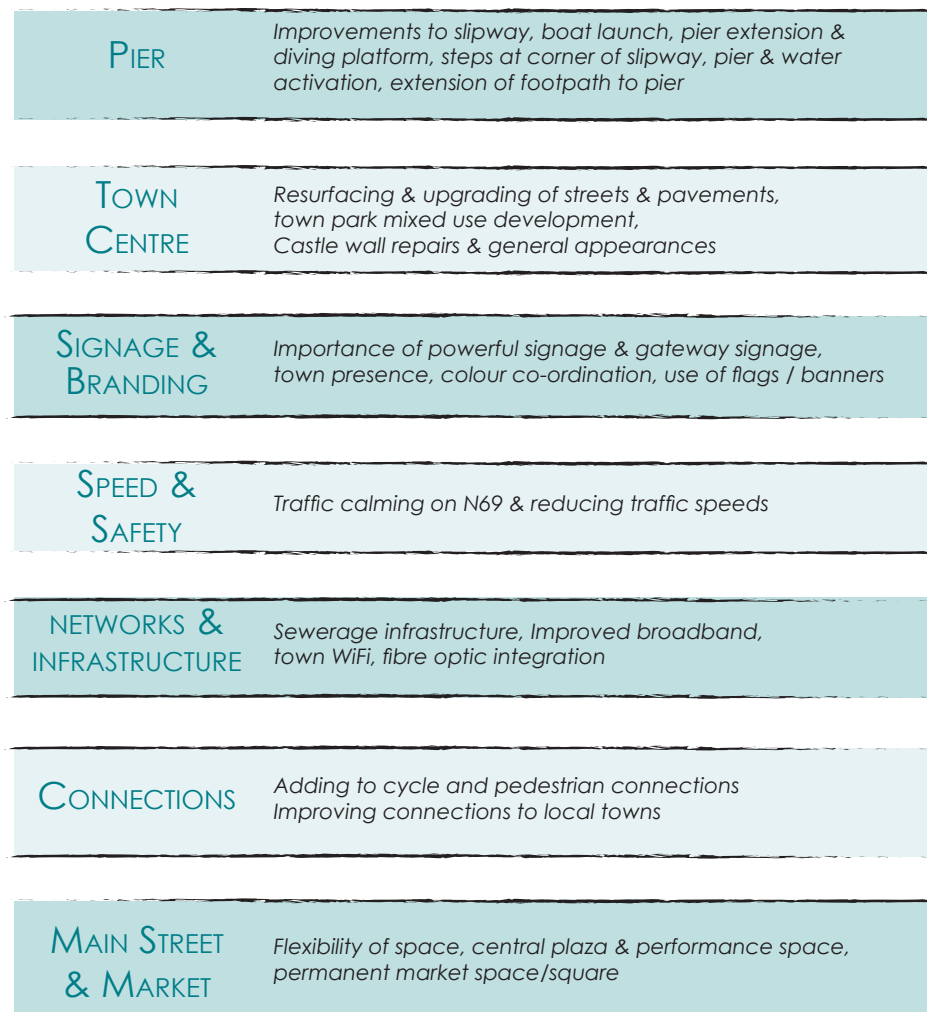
Pier

Improvements to slipway, boat launch, pier extension & diving platform, steps at corner of slipway, pier & water activation, extension of footpath to pier

Town Centre

Resurfacing & upgrading of streets & pavements, town park mixed use development, Castle wall repairs & general appearances

Signage & Branding

Importance of powerful signage & gateway signage, town presence, colour co-ordination, use of flags / banners

Speed & Safety

Traffic calming on N69 & reducing traffic speeds

networks & infrastructure

Sewerage infrastructure, Improved broadband, town WiFi, fibre optic integration

Connections

Adding to cycle and pedestrian connections
Improving connections to local towns

Main Street & Market

Flexibility of space, central plaza & performance space, permanent market space/square